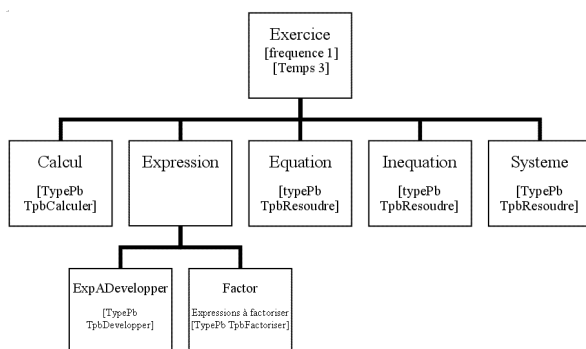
Exercice
[frequence 1]
[Temps 3]

Calcul
[TypePb TpbCalculer]

Expression

Equation
[typePb TpbResoudre]

Inequation
[typePb TpbResoudre]

Systeme
[TypePb TpbResoudre]

ExpADevelopper
[TypePb TpbDevelopper]

Factor
Expressions à factoriser
[TypePb TpbFactoriser]